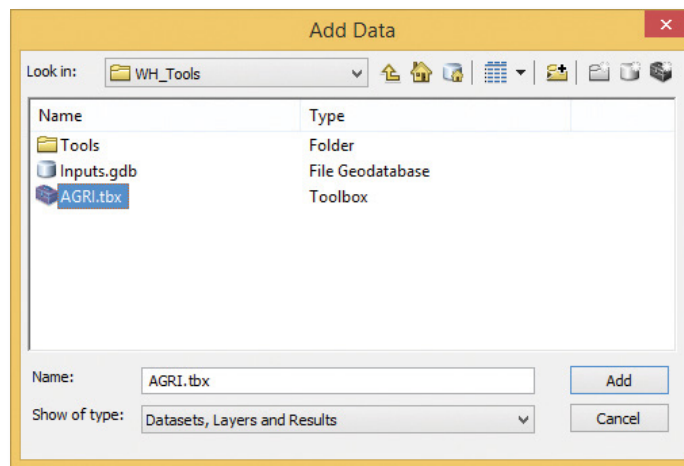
Add Data

Look in: WH_Tools

| Name | Type |
|---|---|
| Tools | Folder |
| Inputs.gdb | File Geodatabase |
| AGRI.tbx | Toolbox |

Name: AGRI.tbx

Add

Show of type: Datasets, Layers and Results

Cancel